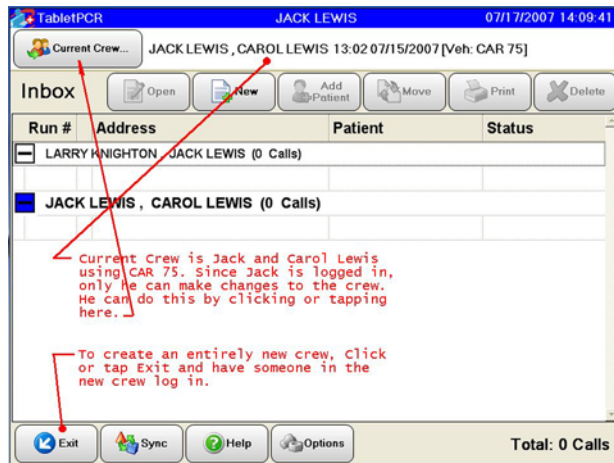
TabletPCR JACK LEWIS 07/17/2007 14:09:41

Current Crew... JACK LEWIS , CAROL LEWIS 13:02 07/15/2007 [Veh: CAR 75]

Inbox Open New Add Patient Move Print Delete

| Run # | Address | Patient | Status |
|---|---|---|---|

LARRY KNIGHTON , JACK LEWIS (0 Calls)

JACK LEWIS , CAROL LEWIS (0 Calls)

Current Crew is Jack and Carol Lewis using CAR 75. Since Jack is logged in, only he can make changes to the crew. He can do this by clicking or tapping here.

To create an entirely new crew, Click or tap Exit and have someone in the new crew log in.

Exit Sync Help Options Total: 0 Calls